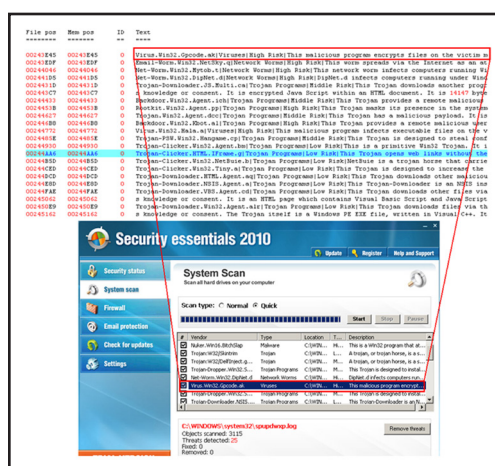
File pos	Mem pos	ID	Text
--------	--------	--	----

00243E45	00243E45	0	Virus.Win32.Gpcode.ak|Viruses|High Risk|This malicious program encrypts files on the victim m
00243EDF	00243EDF	0	Email-Worm.Win32.NetSky.q|Network Worms|High Risk|This worm spreads via the Internet as an at
00244046	00244046	0	Net-Worm.Win32.Mytob.t|Network Worms|High Risk|This network worm infects computers running W
002441D5	002441D5	0	Net-Worm.Win32.BigMet.d|Network Worms|High Risk|BigMet.d infects computers running under Wind
0024431D	0024431D	0	Trojan-Downloader.JS.Kulti.ca|Trojan Programs|Middle Risk|This Trojan downloads another progr
002443C7	002443C7	0	s knowledge or consent. It is encrypted Java Script within an HTML document. It is 14167 byte
00244433	00244433	0	Backdoor.Win32.Agent.ich|Trojan Programs|Middle Risk|This Trojan provides a remote malicious
002445B8	002445B8	0	Rootkit.Win32.Agent.pp|Trojan Programs|High Risk|This Trojan masks its presence in the system
00244627	00244627	0	Trojan.Win32.Agent.dcc|Trojan Programs|Middle Risk|This Trojan has a malicious payload. It is
002446B0	002446B0	0	Backdoor.Win32.Zbot.ai|Trojan Programs|High Risk|This Trojan provides a remote malicious user
00244772	00244772	0	Virus.Win32.Hala.a|Viruses|High Risk|This malicious program infects executable files on the v
002448EE	002448EE	0	Trojan-PSW.Win32.Mapsume.cp|Trojan Programs|Middle Risk|This Trojan is designed to steal conf
00244930	00244930	0	Trojan-Clicker.Win32.Agent.bm|Trojan Programs|Low Risk|This is a primitive Win32 Trojan. It i
00244A46	00244A46	0	Trojan-Clicker.HTML.IFrame.gj|Trojan Programs|Low Risk|This Trojan opens web links without the
00244B5D	00244B5D	0	Trojan-Clicker.Win32.NetBuie.b|Trojan Programs|Low Risk|NetBuie is a trojan horse that carrie
00244CED	00244CED	0	Trojan-Clicker.Win32.Tiny.a|Trojan Programs|Low Risk|This Trojan is designed to increase the
00244DCD	00244DCD	0	Trojan-Downloader.HTML.Agent.aq|Trojan Programs|Low Risk|This Trojan downloads other malicio
00244E8D	00244E8D	0	Trojan-Downloader.NSIS.Agent.a|Trojan Programs|High Risk|This Trojan-Downloaded is a Win32 a
00244FAE	00244FAE	0	Trojan-Downloader.Win32.Agent.cd|Trojan Programs|Low Risk|This Trojan downloads other files v
00245062	00245062	0	s knowledge or consent. It is an HTML page which contains Visual Basic Script and Java Script
002450E9	002450E9	0	Trojan-Downloader.Win32.Agent.alt|Trojan Programs|High Risk|This Trojan downloads files via th
00245162	00245162	0	s knowledge or consent. The Trojan itself is a Windows PE EXE file, written in Visual C++. It

Security essentials 2010
Update Register Help and Support
Security status
System scan
Firewall
Email protection
Check for updates
Settings
System Scan
Scan all hard drives on your computer
Scan type: Normal Quick
Start Stop Pause

| | Vendor | Type | Location | T... | Description |
|---|---|---|---|---|---|
| ☑ | Nuker.Win16.BitchSlap | Malware | C:\WIN... | Hi... | This is a Win32 program that at... |
| ☑ | Trojan.Win32/Slintron | Trojan | C:\WIN... | Hi... | A trojan, or trojan horse, is a ... |
| ☑ | Trojan.Win32/Delf.Inject.g... | Trojan | C:\WIN... | Hi... | A trojan, or trojan horse, is a ... |
| ☑ | Trojan-Dropper.Win32.S... | Trojan Programs | C:\WIN... | Hi... | This Trojan is designed to instal... |
| ☑ | Net-Worm.Win32.Deplet.d | Network Worms | C:\WIN... | Hi... | Deplet.d infects computers ru... |
| ☑ | Virus.Win32.Gpcode.ak | Viruses | C:\WIN... | Hi... | This malicious program encrypt... |
| ☑ | Trojan-Dropper.Win32.S... | Trojan Programs | C:\WIN... | Hi... | This Trojan is designed to instal... |
| ☑ | Trojan-Downloader.NSIS... | Trojan Programs | C:\WIN... | Hi... | This Trojan-Downloaded is a W... |

C:\WINDOWS\system32\spupdwxp.log
Objects scanned: 3115
Threats detected: 25
Fixed: 0
Removed: 0
Remove threats